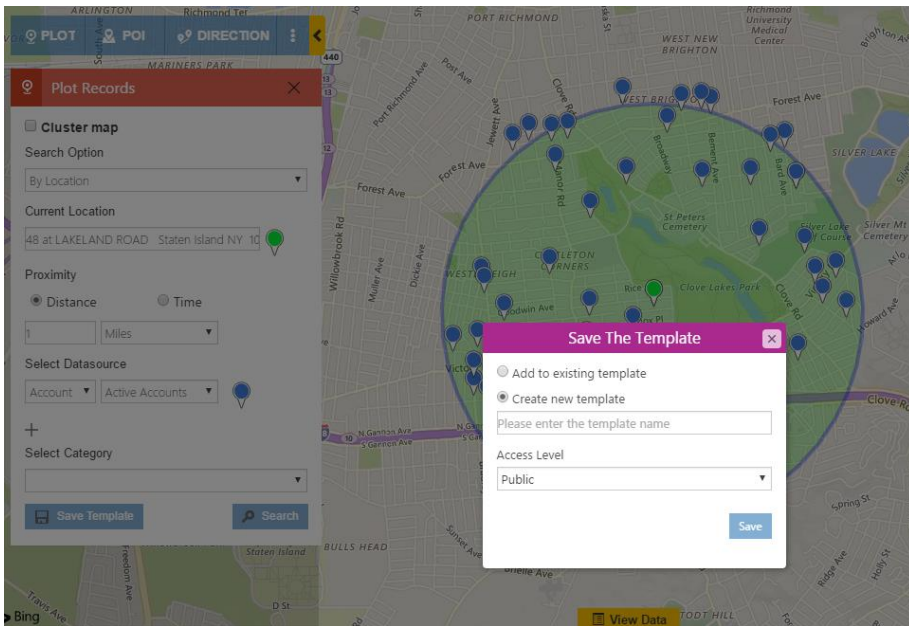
PLOT POI DIRECTION

Plot Records

Cluster map

Search Option

By Location

Current Location

48 at LAKELAND ROAD Staten Island NY 10

Proximity

Distance Time

1 Miles

Select Datasource

Account Active Accounts

+

Select Category

Save Template Search

Save The Template

Add to existing template

Create new template

Please enter the template name

Access Level

Public

Save

View Data

ARLINGTON Richmond Ter MARINERS PARK PORT RICHMOND WEST NEW BRIGHTON Richmond University Medical Center Forest Ave SILVER LAKE St Peters Cemetery Silver Lake Golf Course Silver Mt Cemetery Clove Lakes Park Clove Rd WESTERLEIGH CASTLETON CORNERS Willowbrook Rd Muller Ave Dickie Ave Post Ave Port Richmond Ave Jewett Ave Broadway Bement Ave Bard Ave Victory Blvd N Gannon Ave S Gannon Ave BULLS HEAD Staten Island Freedom Ave Travis Ave D St Sunset Ave Brielle Ave TODT HILL Spring St Ridge Ave Holly St Howard Ave Brighton Ave Rice Ave 440 Bing